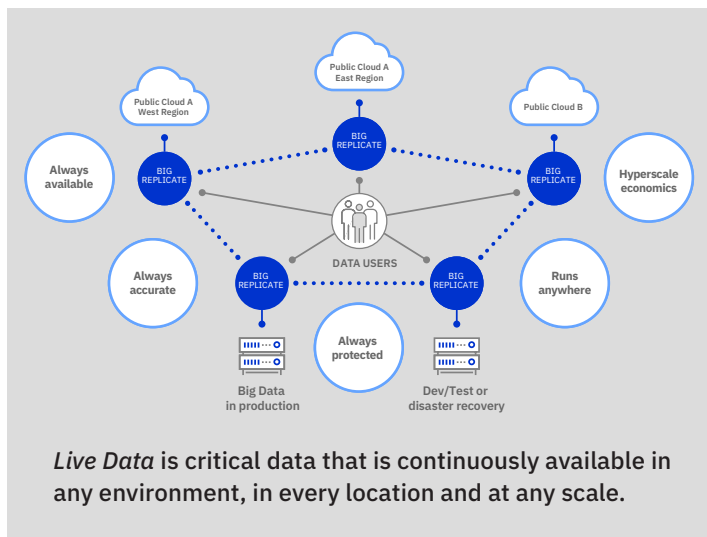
Public Cloud A
East Region

Public Cloud A
West Region

Public Cloud B

BIG REPLICATE

BIG REPLICATE

BIG REPLICATE

Always available

Hyperscale economics

DATA USERS

Always accurate

BIG REPLICATE

BIG REPLICATE

Runs anywhere

Always protected

Big Data in production

Dev/Test or disaster recovery

*Live Data* is critical data that is continuously available in any environment, in every location and at any scale.